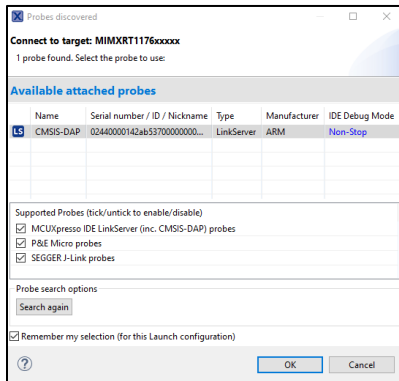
Probes discovered

Connect to target: MIMXRT1176xxxxx

1 probe found. Select the probe to use:

Available attached probes

| | Name | Serial number / ID / Nickname | Type | Manufacturer | IDE Debug Mode |
|---|---|---|---|---|---|
| LS | CMSIS-DAP | 02440000142ab53700000000... | LinkServer | ARM | Non-Stop |

Supported Probes (tick/untick to enable/disable)

MCUXpresso IDE LinkServer (inc. CMSIS-DAP) probes

P&E Micro probes

SEGGER J-Link probes

Probe search options

Search again

Remember my selection (for this Launch configuration)

?

OK

Cancel